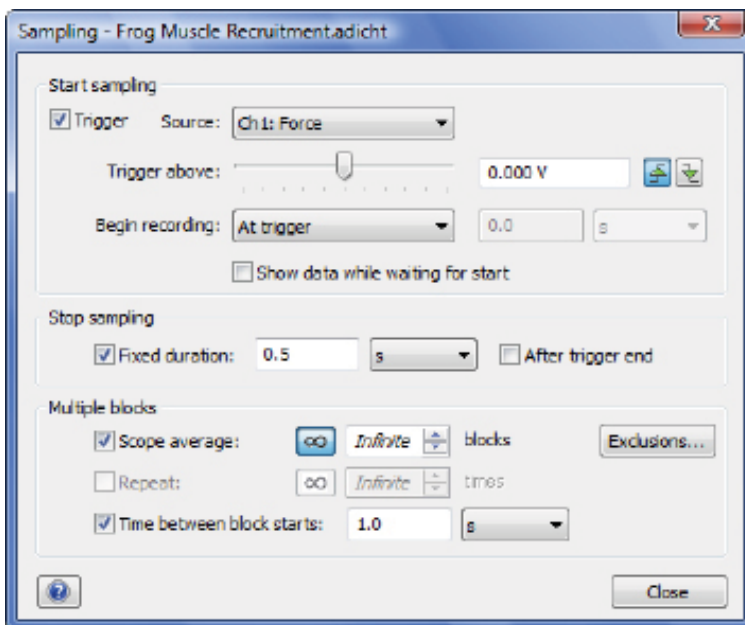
Sampling - Frog Muscle Recruitment.adicht

Start sampling

Trigger Source: Ch1: Force

Trigger above: 0.000 V

Begin recording: At trigger 0.0 s

Show data while waiting for start

Stop sampling

Fixed duration: 0.5 s After trigger end

Multiple blocks

Scope average: ∞ Infinite blocks Exclusions...

Repeat: ∞ Infinite times

Time between block starts: 1.0 s

Close